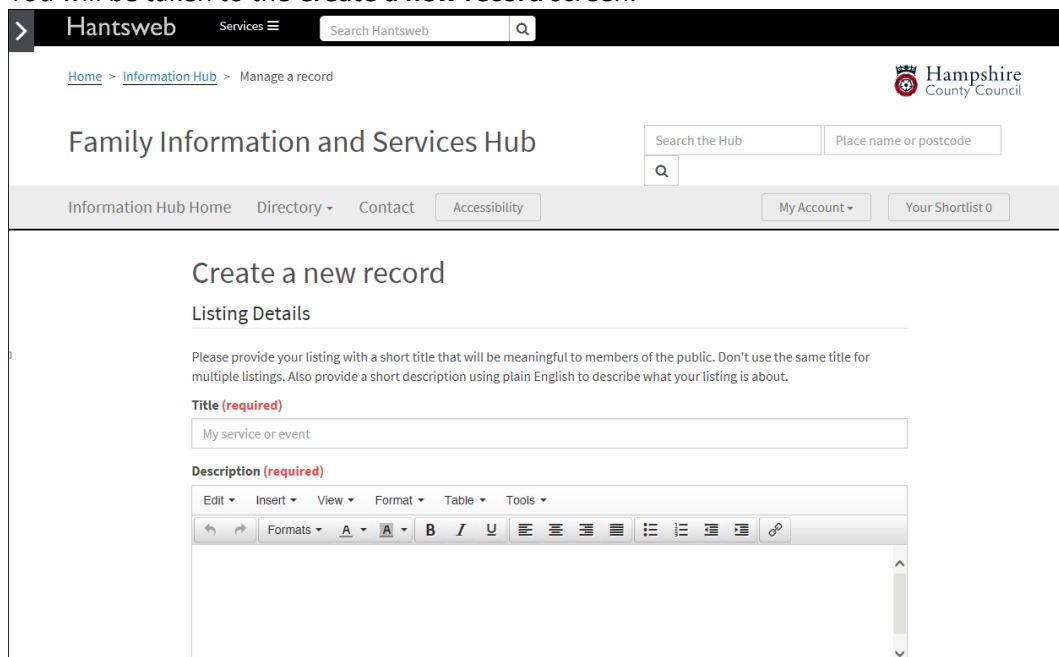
You will be taken to the Create a new record screen.

Hantsweb Services
Search Hantsweb

Home > Information Hub > Manage a record

Hampshire County Council

Family Information and Services Hub

Search the Hub
Place name or postcode

Information Hub Home Directory Contact Accessibility My Account Your Shortlist 0

Create a new record

Listing Details

Please provide your listing with a short title that will be meaningful to members of the public. Don't use the same title for multiple listings. Also provide a short description using plain English to describe what your listing is about.

Title (required)

My service or event

Description (required)

Edit Insert View Format Table Tools

Formats A A B I U